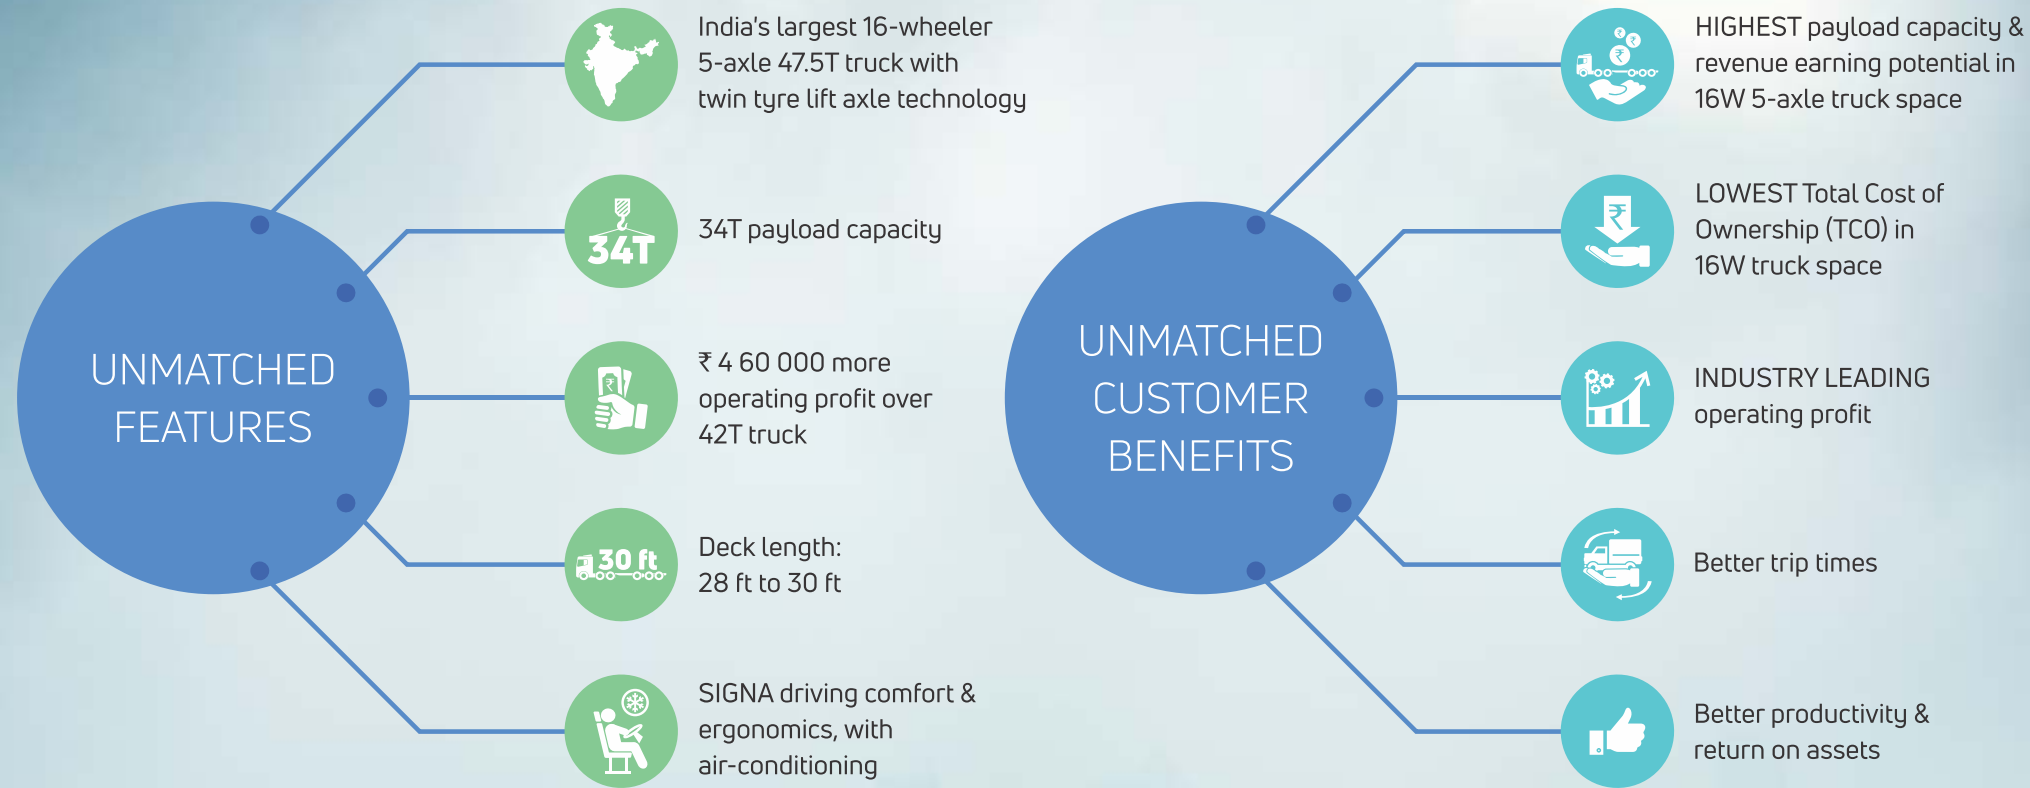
UNMATCHED FEATURES

India's largest 16-wheeler 5-axle 47.5T truck with twin tyre lift axle technology

34T

34T payload capacity

₹ 4 60 000 more operating profit over 42T truck

30 ft

Deck length: 28 ft to 30 ft

SIGNA driving comfort & ergonomics, with air-conditioning

UNMATCHED CUSTOMER BENEFITS

HIGHEST payload capacity & revenue earning potential in 16W 5-axle truck space

LOWEST Total Cost of Ownership (TCO) in 16W truck space

INDUSTRY LEADING operating profit

Better trip times

Better productivity & return on assets